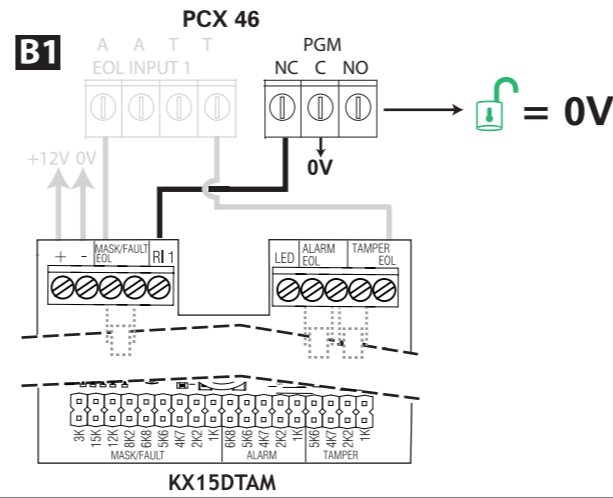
B1

PCX 46

A A T T
EOL INPUT 1

PGM
NC C NO

= 0V

0V

+12V 0V

+ - MASK/FAULT EOL RI 1

LED ALARM EOL TAMPER EOL

3K 15K 12K 8K2 6K8 5K6 4K7 2K2 1K
MASK/FAULT

6K8 5K6 4K7 2K2 1K
ALARM

5K6 4K7 2K2 1K
TAMPER

KX15DTAM